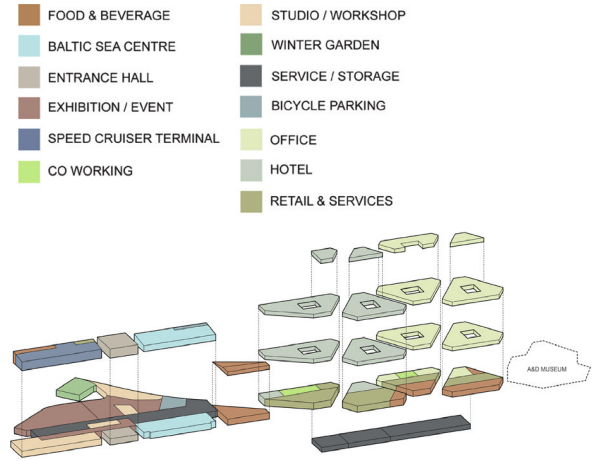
FOOD & BEVERAGE
BALTIC SEA CENTRE
ENTRANCE HALL
EXHIBITION / EVENT
SPEED CRUISER TERMINAL
CO WORKING

STUDIO / WORKSHOP
WINTER GARDEN
SERVICE / STORAGE
BICYCLE PARKING
OFFICE
HOTEL
RETAIL & SERVICES

A&D MUSEUM